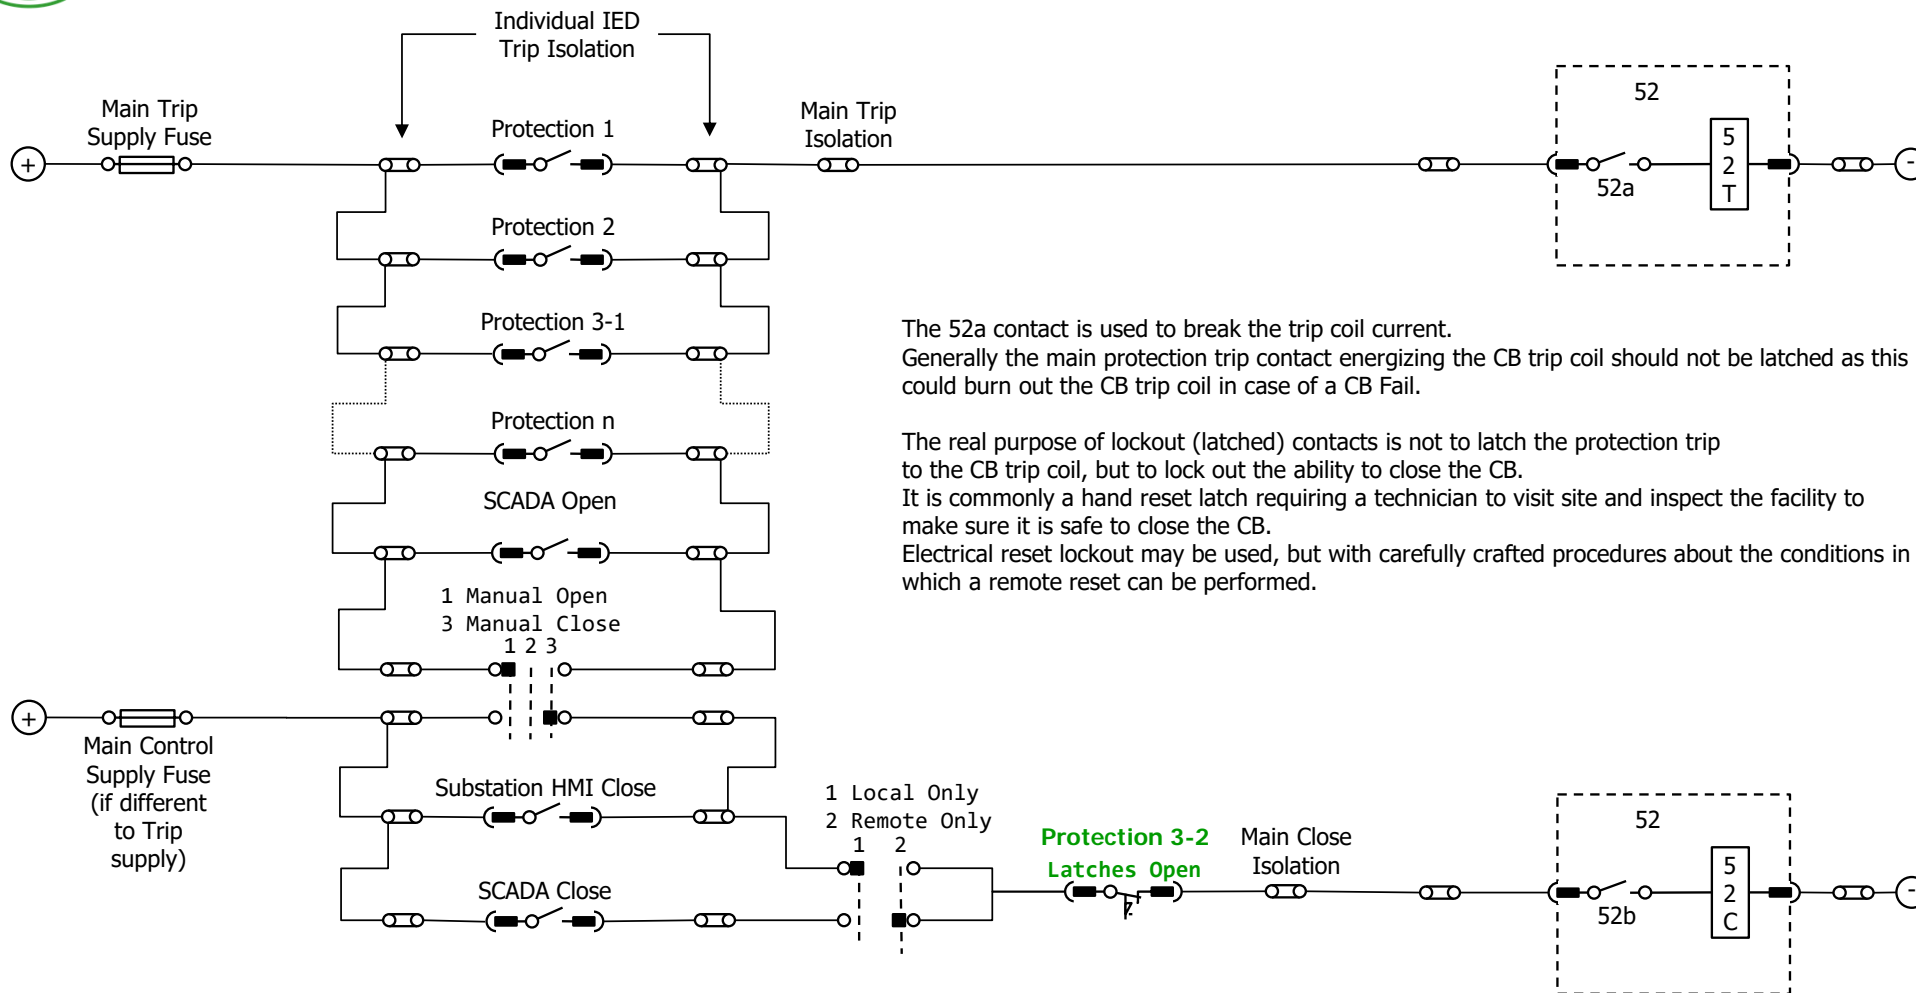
Individual IED Trip Isolation

Main Trip Supply Fuse

$+$

Protection 1

Main Trip Isolation

52

52a

5
2
T

$-$

Protection 2

Protection 3-1

Protection n

SCADA Open

The 52a contact is used to break the trip coil current.
Generally the main protection trip contact energizing the CB trip coil should not be latched as this could burn out the CB trip coil in case of a CB Fail.

The real purpose of lockout (latched) contacts is not to latch the protection trip to the CB trip coil, but to lock out the ability to close the CB.
It is commonly a hand reset latch requiring a technician to visit site and inspect the facility to make sure it is safe to close the CB.
Electrical reset lockout may be used, but with carefully crafted procedures about the conditions in which a remote reset can be performed.

1 Manual Open
3 Manual Close
1 2 3

$+$

Main Control Supply Fuse (if different to Trip supply)

Substation HMI Close

1 Local Only
2 Remote Only
1 2

Protection 3-2
Latches Open

Main Close Isolation

52

52b

5
2
C

$-$

SCADA Close